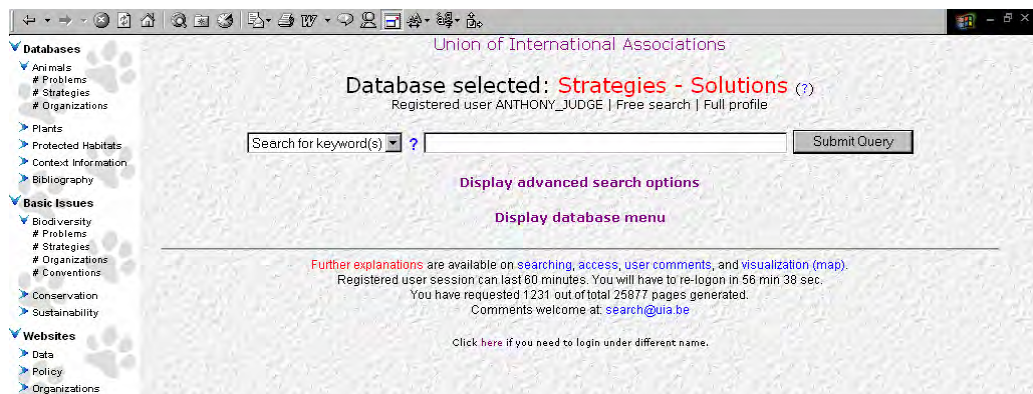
Databases
Animals
# Problems
# Strategies
# Organizations
Plants
Protected Habitats
Context Information
Bibliography
Basic Issues
Biodiversity
# Problems
# Strategies
# Organizations
# Conventions
Conservation
Sustainability
Websites
Data
Policy
Organizations

Union of International Associations

Database selected: Strategies - Solutions (?)
Registered user ANTHONY_JUDGE | Free search | Full profile

Search for keyword(s) ? Submit Query

Display advanced search options

Display database menu

Further explanations are available on searching, access, user comments, and visualization (map).
Registered user session can last 60 minutes. You will have to re-logon in 56 min 38 sec.
You have requested 1231 out of total 25877 pages generated.
Comments welcome at: search@uia.be

Click here if you need to login under different name.